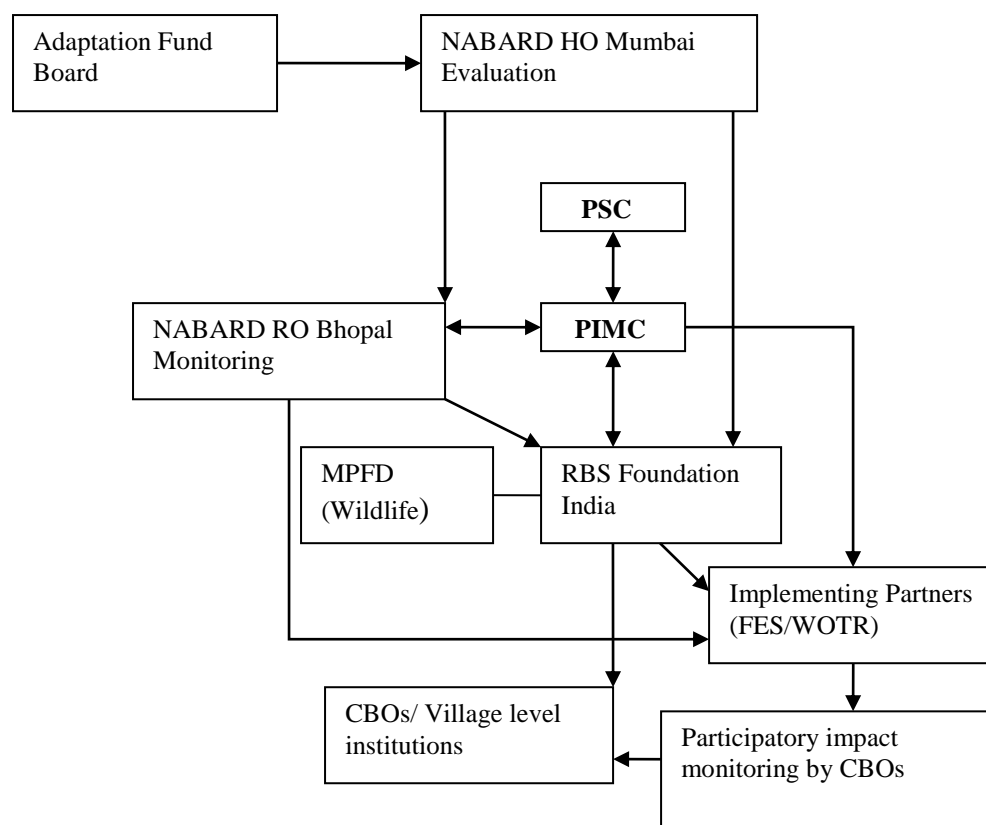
Adaptation Fund Board

NABARD HO Mumbai Evaluation

PSC

NABARD RO Bhopal Monitoring

PIMC

MPFD (Wildlife)

RBS Foundation India

Implementing Partners (FES/WOTR)

CBOs/ Village level institutions

Participatory impact monitoring by CBOs